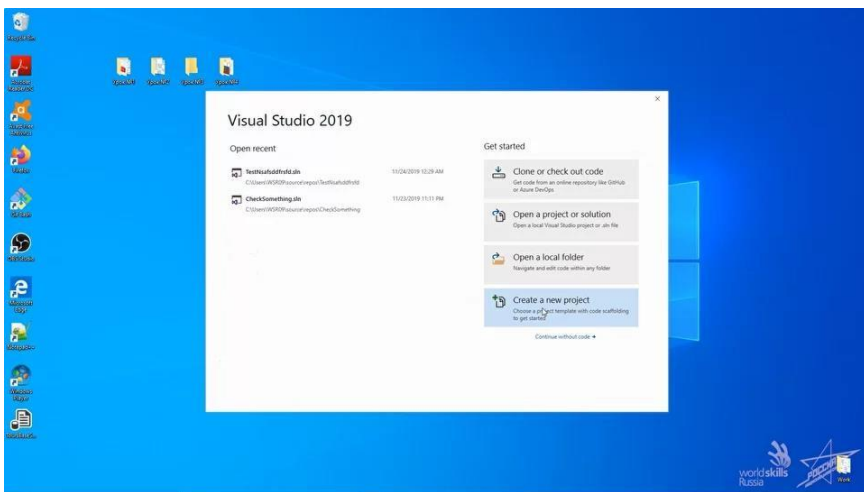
Visual Studio 2019

Open recent

TestNsafsddfrsfd.sln
C:\Users\WSR0\source\repos\TestNsafsddfrsfd
11/24/2019 12:29 AM

CheckSomething.sln
C:\Users\WSR0\source\repos\CheckSomething
11/23/2019 11:11 PM

Get started

Clone or check out code
Get code from an online repository like GitHub or Azure DevOps

Open a project or solution
Open a local Visual Studio project or .sln file

Open a local folder
Navigate and edit code within any folder

Create a new project
Choose a project template with code scaffolding to get started

Continue without code →

worldskills Russia